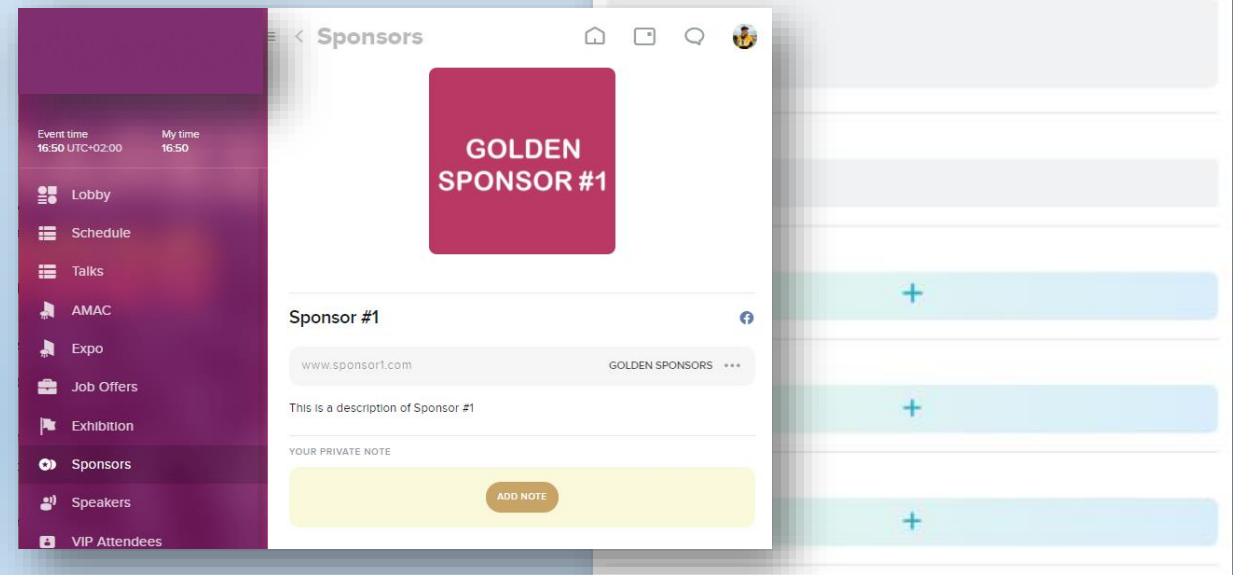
Event time
16:50 UTC+02:00

My time
16:50

Lobby

Schedule

Talks

AMAC

Expo

Job Offers

Exhibition

Sponsors

Speakers

VIP Attendees

Sponsors

GOLDEN SPONSOR #1

Sponsor #1

www.sponsor1.com

GOLDEN SPONSORS •••

This is a description of Sponsor #1

YOUR PRIVATE NOTE

ADD NOTE

+

+

+